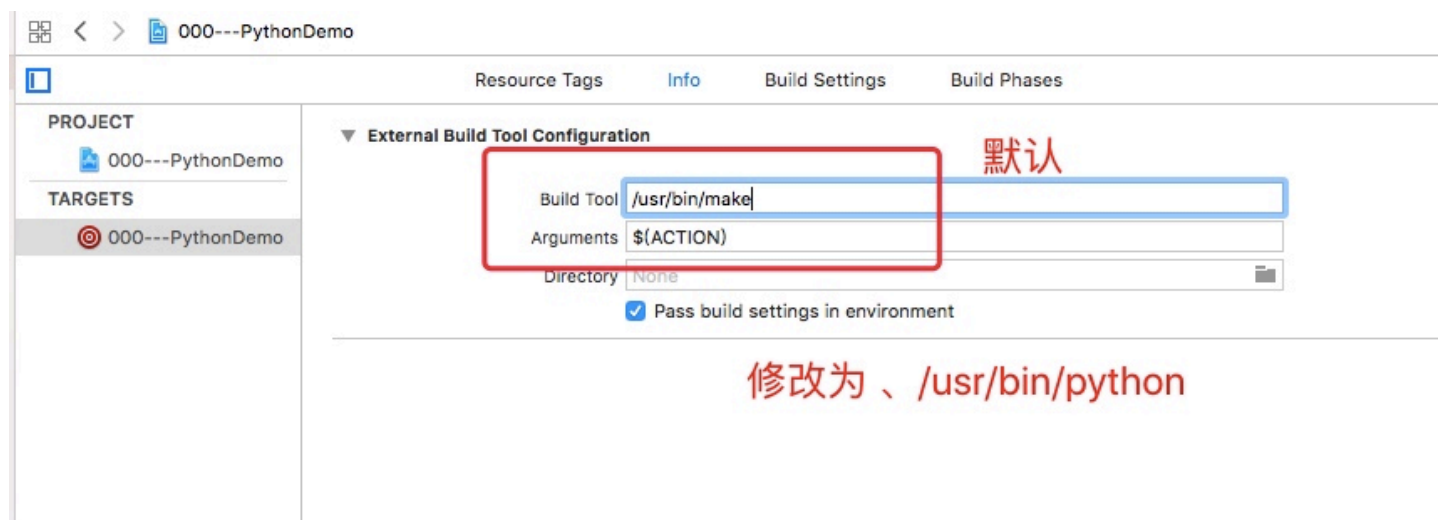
000---PythonDemo

Resource Tags Info Build Settings Build Phases

PROJECT
000---PythonDemo
TARGETS
000---PythonDemo

External Build Tool Configuration

默认

Build Tool /usr/bin/make
Arguments $(ACTION)
Directory None
Pass build settings in environment

修改为 、/usr/bin/python